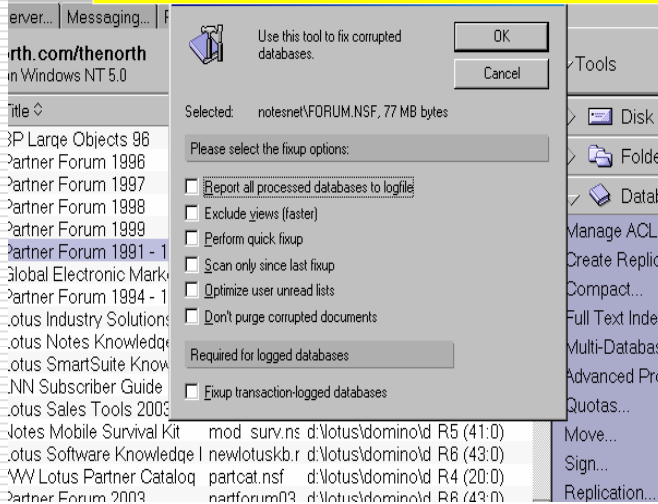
erver... | Messaging... | F

rth.com/thenorth
n Windows NT 5.0

Title ◇

3P Large Objects 96
Partner Forum 1996
Partner Forum 1997
Partner Forum 1998
Partner Forum 1999
Partner Forum 1991 - 1
Global Electronic Marke
Partner Forum 1994 - 1
Lotus Industry Solutions
Lotus Notes Knowledge
Lotus SmartSuite Know
LNN Subscriber Guide
Lotus Sales Tools 2003
Notes Mobile Survival Kit mod_surv.ns d:\lotus\domino\d R5 (41:0)
Lotus Software Knowledge I newlotuskb.r d:\lotus\domino\d R6 (43:0)
WW Lotus Partner Catalog partcat.nsf d:\lotus\domino\d R4 (20:0)
Partner Forum 2003 partforum03 d:\lotus\domino\d R6 (43:0)

Use this tool to fix corrupted databases.

OK

Cancel

Selected: notesnet\FORUM.NSF, 77 MB bytes

Please select the fixup options:

Report all processed databases to logfile
Exclude views (faster)
Perform quick fixup
Scan only since last fixup
Optimize user unread lists
Don't purge corrupted documents

Required for logged databases

Fixup transaction-logged databases

Tools

Disk
Folde
Datab
Manage ACL
Create Replic
Compact...
Full Text Inde
Multi-Databas
Advanced Pro
Quotas...
Move...
Sign...
Replication...